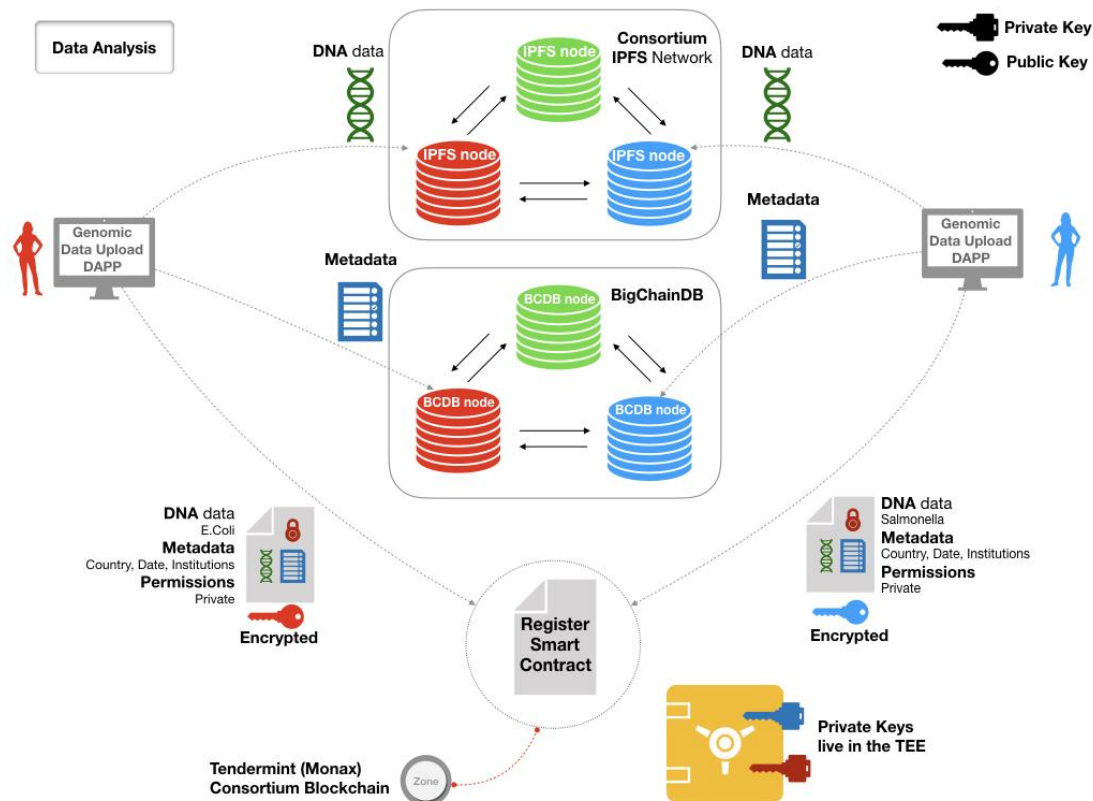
Data Analysis

Private Key

Public Key

DNA data

Consortium IPFS Network

DNA data

IPFS node

IPFS node

IPFS node

Genomic Data Upload DAPP

Metadata

Genomic Data Upload DAPP

Metadata

BCDB node

BigChainDB

BCDB node

BCDB node

DNA data
E.Coli
Metadata
Country, Date, Institutions
Permissions
Private
Encrypted

DNA data
Salmonella
Metadata
Country, Date, Institutions
Permissions
Private
Encrypted

Register Smart Contract

Private Keys live in the TEE

Tendermint (Monax) Consortium Blockchain

Zone